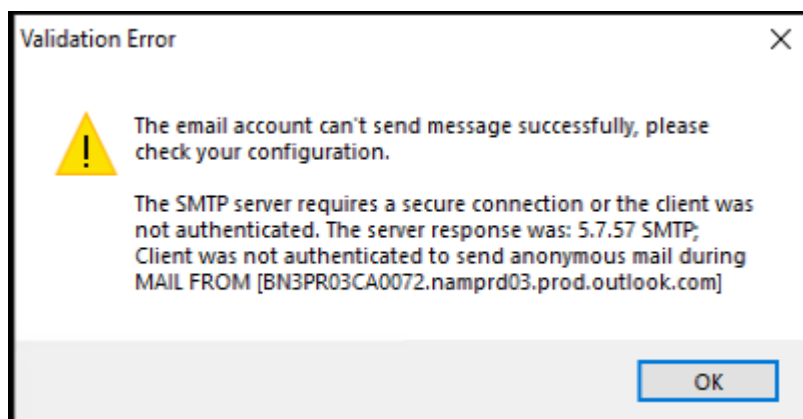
Validation Error

×

The email account can't send message successfully, please check your configuration.

The SMTP server requires a secure connection or the client was not authenticated. The server response was: 5.7.57 SMTP; Client was not authenticated to send anonymous mail during MAIL FROM [BN3PR03CA0072.namprd03.prod.outlook.com]

OK